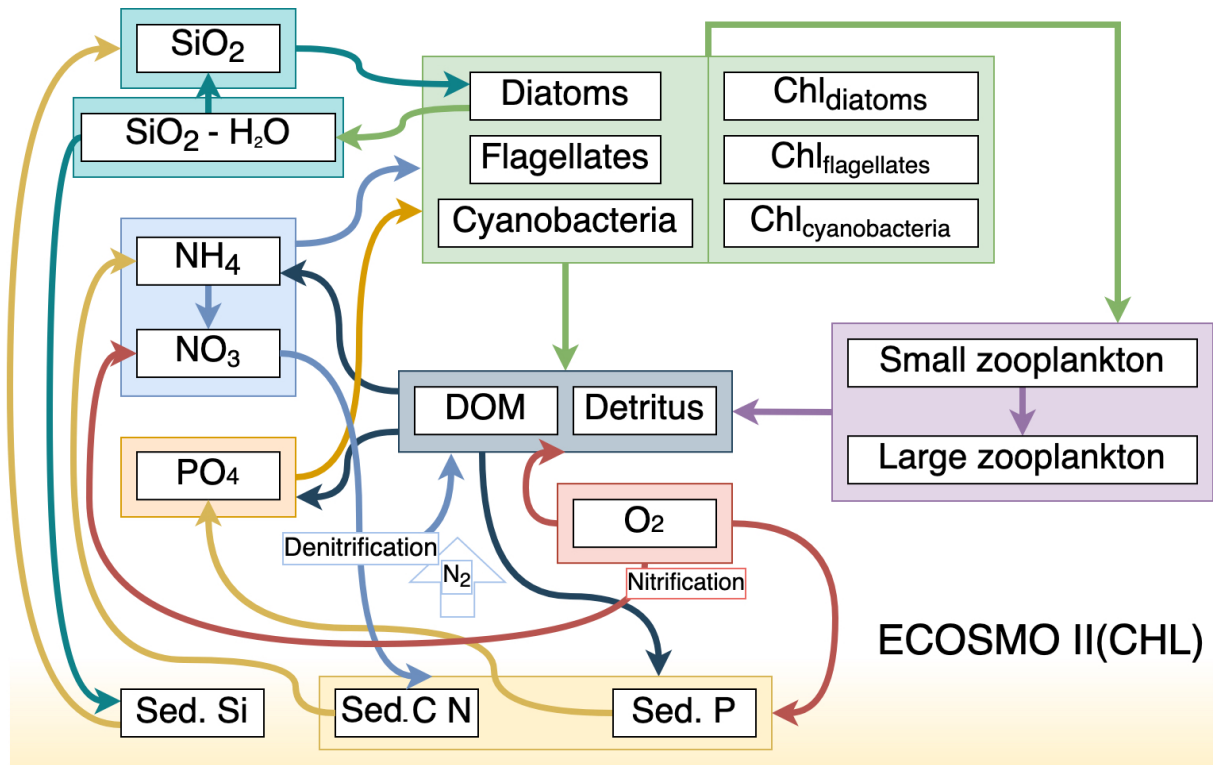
$SiO_2$

$SiO_2$ - $H_2O$

Diatoms

Flagellates

Cyanobacteria

$Chl_{diatoms}$

$Chl_{flagellates}$

$Chl_{cyanobacteria}$

$NH_4$

$NO_3$

$PO_4$

DOM

Detritus

Small zooplankton

Large zooplankton

$O_2$

Denitrification

$N_2$

Nitrification

ECOSMO II(CHL)

Sed. Si

Sed.C N

Sed. P